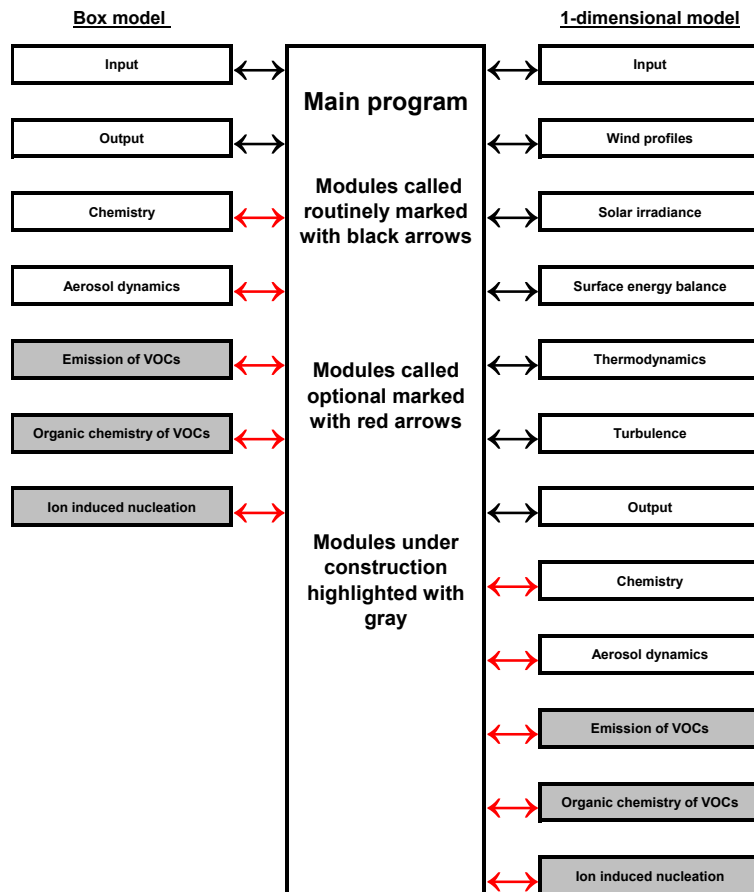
Box model

1-dimensional model

Input

Output

Chemistry

Aerosol dynamics

Emission of VOCs

Organic chemistry of VOCs

Ion induced nucleation

Main program

Modules called routinely marked with black arrows

Modules called optional marked with red arrows

Modules under construction highlighted with gray

Input

Wind profiles

Solar irradiance

Surface energy balance

Thermodynamics

Turbulence

Output

Chemistry

Aerosol dynamics

Emission of VOCs

Organic chemistry of VOCs

Ion induced nucleation